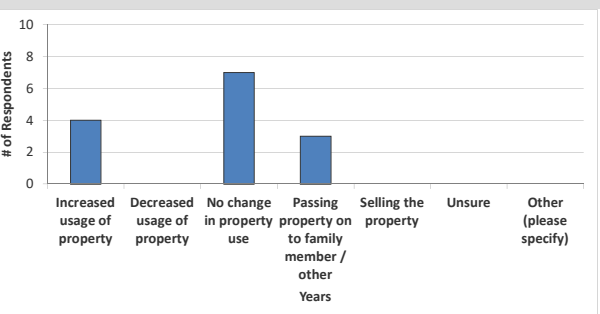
10
8
6
4
2
0
# of Respondents

Increased usage of property
Decreased usage of property
No change in property use
Passing property on to family member / other
Selling the property
Unsure
Other (please specify)

Years